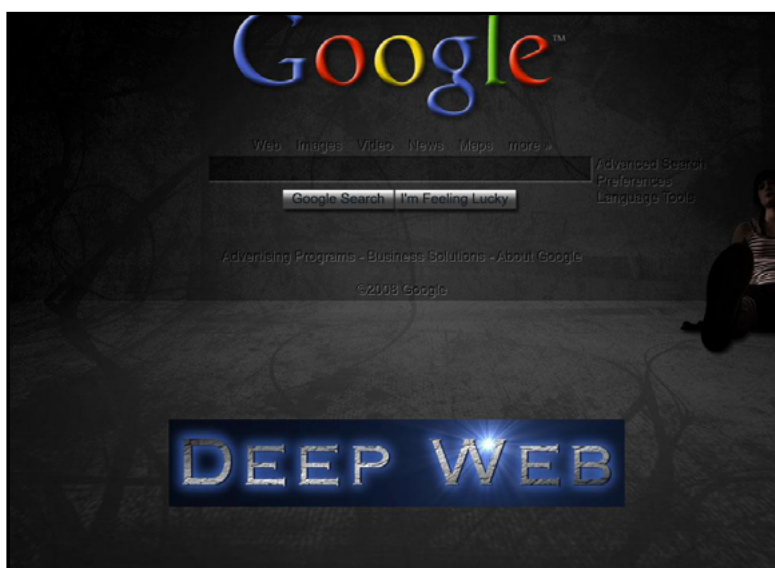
Google™

Web Images Video News Maps more »

Advanced Search
Preferences
Language Tools

Google Search I'm Feeling Lucky

Advertising Programs - Business Solutions - About Google

©2008 Google

DEEP WEB